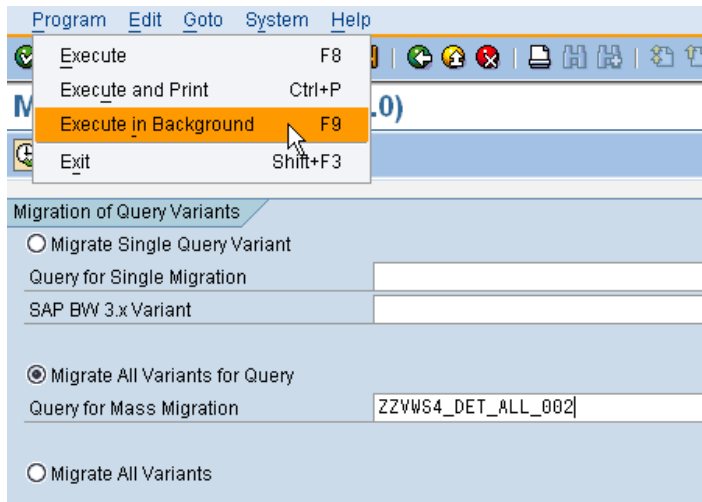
Program Edit Goto System Help

Execute F8
Execute and Print Ctrl+P
Execute in Background F9
Exit Shift+F3

M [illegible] .0)

Migration of Query Variants

Migrate Single Query Variant
Query for Single Migration
SAP BW 3.x Variant

Migrate All Variants for Query
Query for Mass Migration ZZVWS4_DET_ALL_002

Migrate All Variants